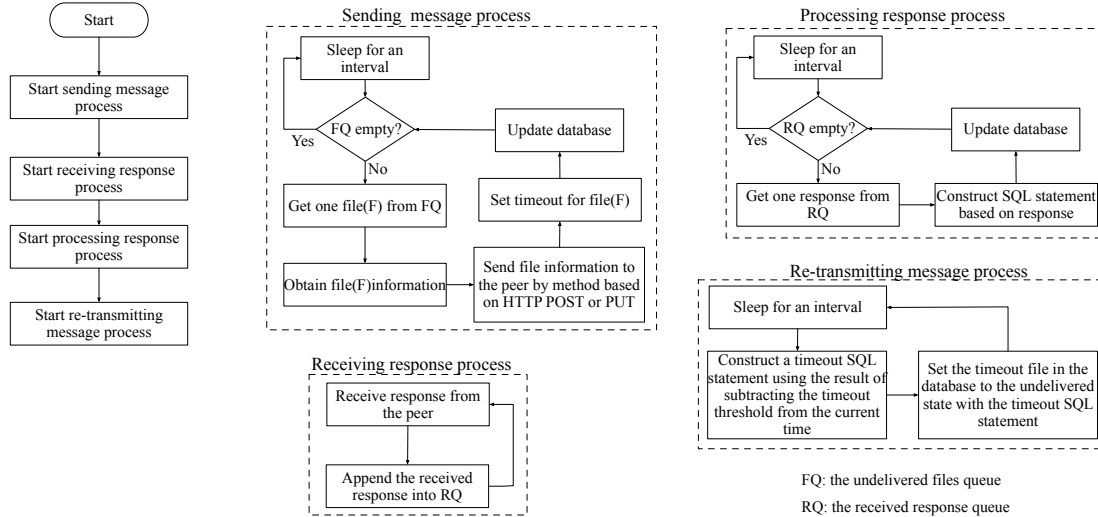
Start

Start sending message process

Start receiving response process

Start processing response process

Start re-transmitting message process

Sending message process

Sleep for an interval

FQ empty?

Yes

No

Update database

Get one file(F) from FQ

Set timeout for file(F)

Obtain file(F)information

Send file information to the peer by method based on HTTP POST or PUT

Receiving response process

Receive response from the peer

Append the received response into RQ

Processing response process

Sleep for an interval

RQ empty?

Yes

No

Update database

Get one response from RQ

Construct SQL statement based on response

Re-transmitting message process

Sleep for an interval

Construct a timeout SQL statement using the result of subtracting the timeout threshold from the current time

Set the timeout file in the database to the undelivered state with the timeout SQL statement

FQ: the undelivered files queue

RQ: the received response queue